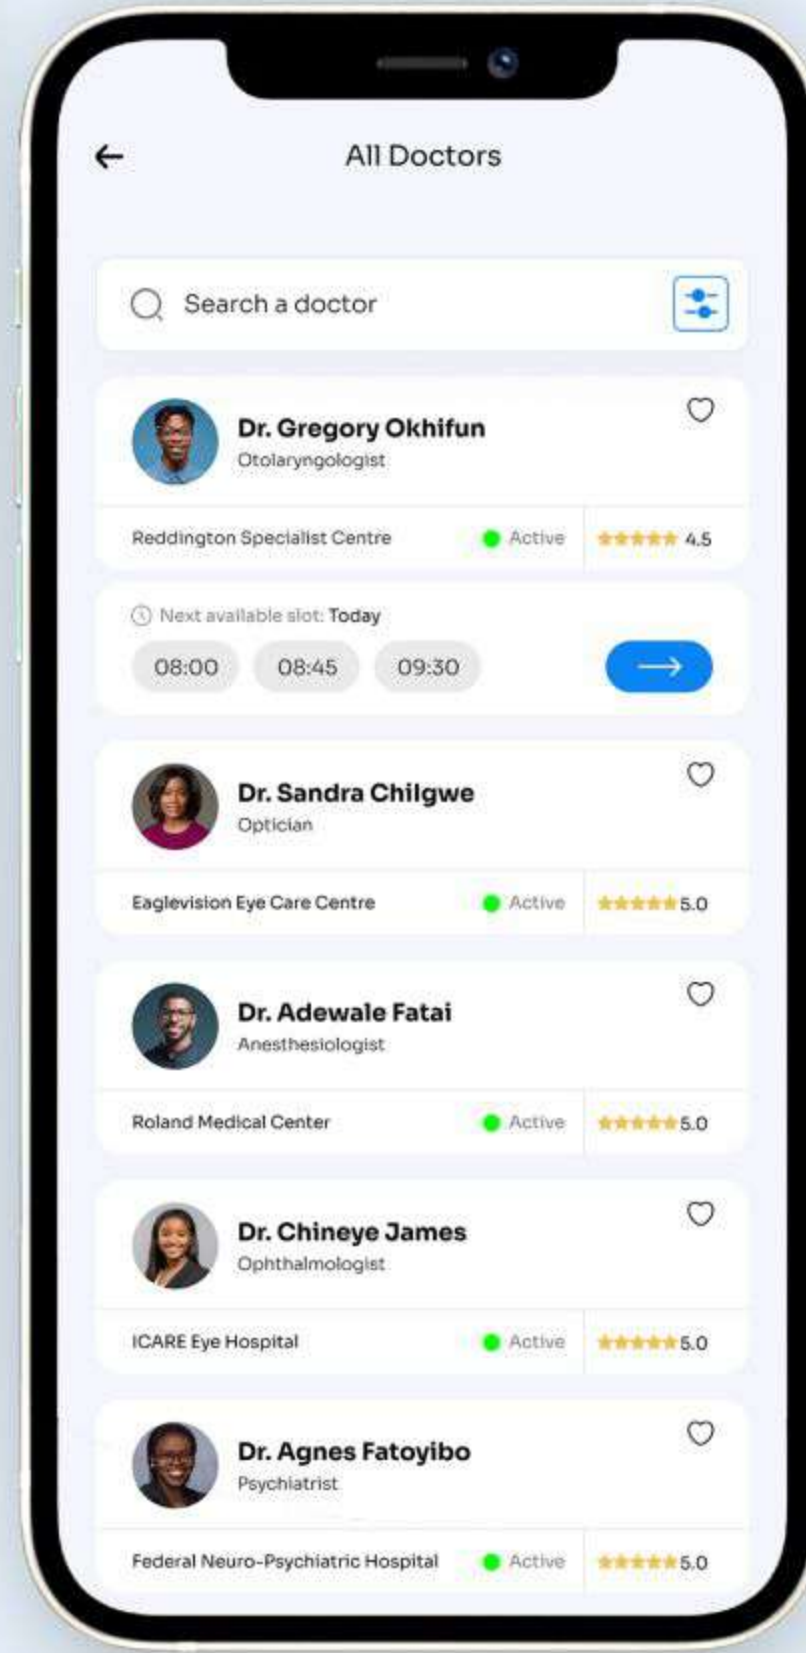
All Doctors

Search a doctor

Dr. Gregory Okhifun
Otolaryngologist

Reddington Specialist Centre
Active
4.5

Next available slot: Today
08:00
08:45
09:30

Dr. Sandra Chilgwe
Optician

Eaglevision Eye Care Centre
Active
5.0

Dr. Adewale Fatai
Anesthesiologist

Roland Medical Center
Active
5.0

Dr. Chineye James
Ophthalmologist

ICARE Eye Hospital
Active
5.0

Dr. Agnes Fatoyibo
Psychiatrist

Federal Neuro-Psychiatric Hospital
Active
5.0